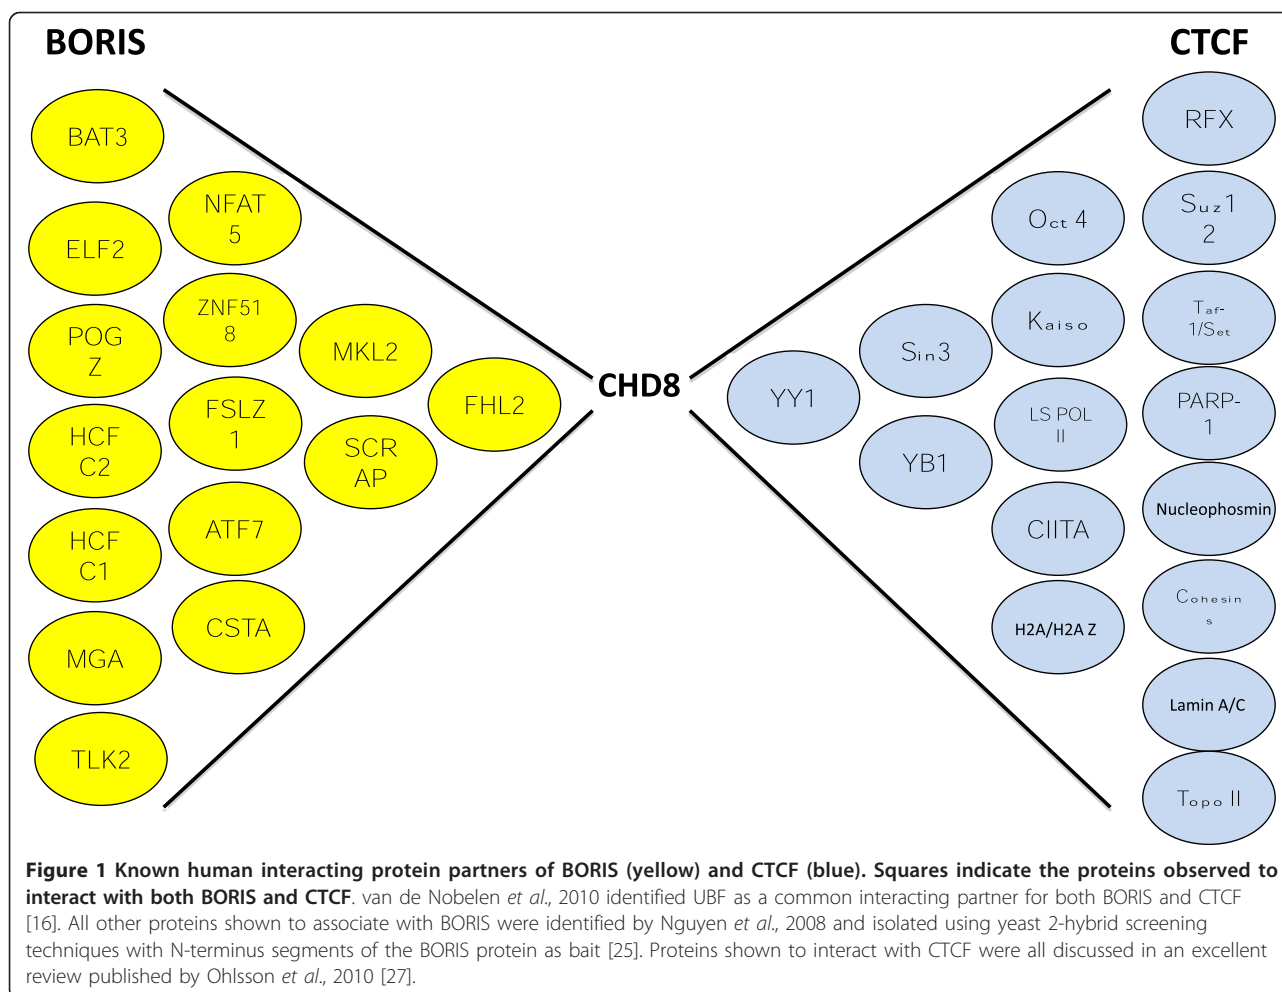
BORIS

CTCF

BAT3

NFAT 5

ELF2

ZNF51 8

POG Z

MKL2

FHL2

FSLZ 1

HCF C2

SCR AP

ATF7

HCF C1

CSTA

MGA

TLK2

CHD8

RFX

Oct 4

Suz1 2

Kaiso

Taf-1/Set

Sin3

YY1

LS POL II

PARP-1

YB1

Nucleophosmin

CIITA

Cohesins

H2A/H2A Z

Lamin A/C

Topo II

**Figure 1 Known human interacting protein partners of BORIS (yellow) and CTCF (blue). Squares indicate the proteins observed to interact with both BORIS and CTCF**. van de Nobelen *et al*., 2010 identified UBF as a common interacting partner for both BORIS and CTCF [16]. All other proteins shown to associate with BORIS were identified by Nguyen *et al*., 2008 and isolated using yeast 2-hybrid screening techniques with N-terminus segments of the BORIS protein as bait [25]. Proteins shown to interact with CTCF were all discussed in an excellent review published by Ohlsson *et al*., 2010 [27].